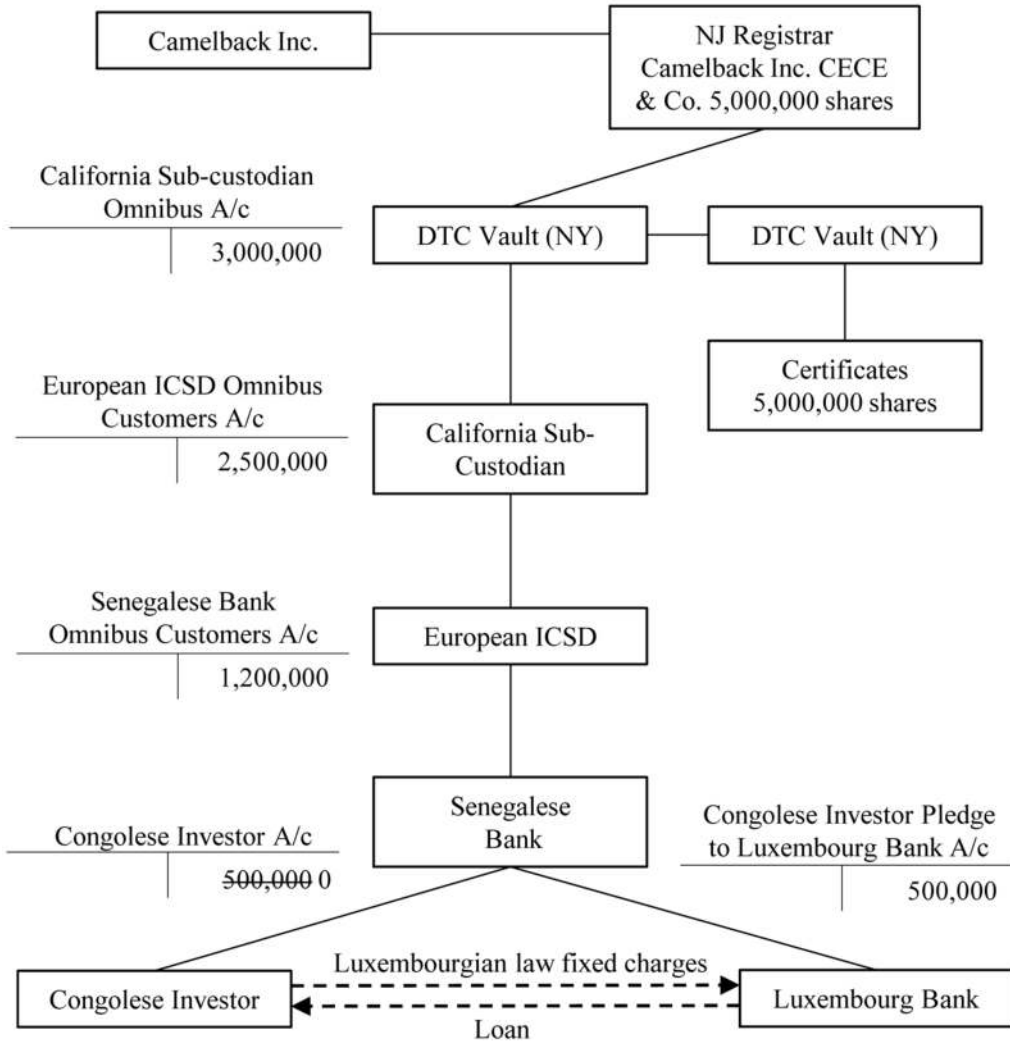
Camelback Inc.

NJ Registrar Camelback Inc. CECE & Co. 5,000,000 shares

California Sub-custodian Omnibus A/c

3,000,000

DTC Vault (NY)

DTC Vault (NY)

Certificates 5,000,000 shares

European ICSD Omnibus Customers A/c

2,500,000

California Sub-Custodian

Senegalese Bank Omnibus Customers A/c

1,200,000

European ICSD

Senegalese Bank

Congolese Investor A/c

~~500,000~~ 0

Congolese Investor Pledge to Luxembourg Bank A/c

500,000

Congolese Investor

Luxembourgian law fixed charges

Loan

Luxembourg Bank